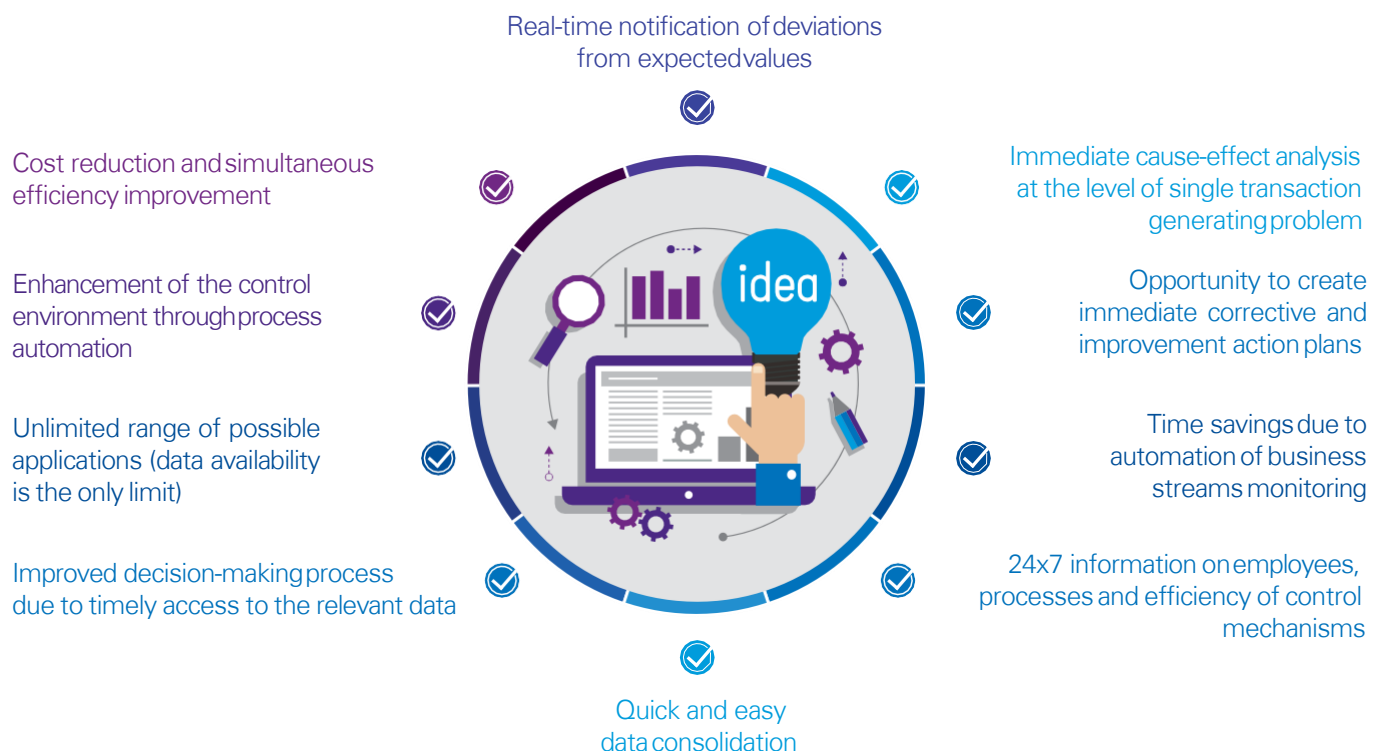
Real-time notification of deviations from expected values

Cost reduction and simultaneous efficiency improvement

Immediate cause-effect analysis at the level of single transaction generating problem

Enhancement of the control environment through process automation

Opportunity to create immediate corrective and improvement action plans

idea

Unlimited range of possible applications (data availability is the only limit)

Time savings due to automation of business streams monitoring

Improved decision-making process due to timely access to the relevant data

24x7 information on employees, processes and efficiency of control mechanisms

Quick and easy data consolidation